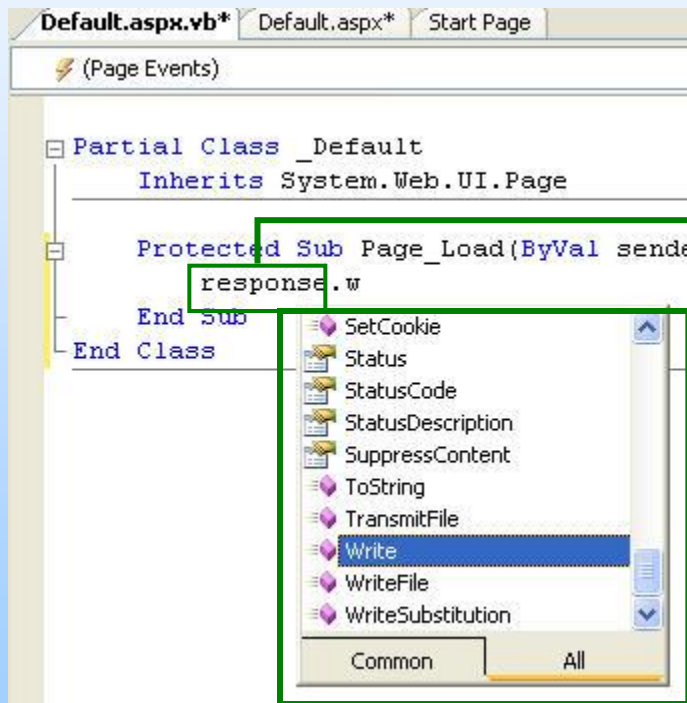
Default.aspx.vb* | Default.aspx* | Start Page

(Page Events)

Partial Class _Default
    Inherits System.Web.UI.Page

    Protected Sub Page_Load(ByVal sende
        response.w
    End Sub
End Class

SetCookie
Status
StatusCode
StatusDescription
SuppressContent
ToString
TransmitFile
Write
WriteFile
WriteSubstitution

Common | All